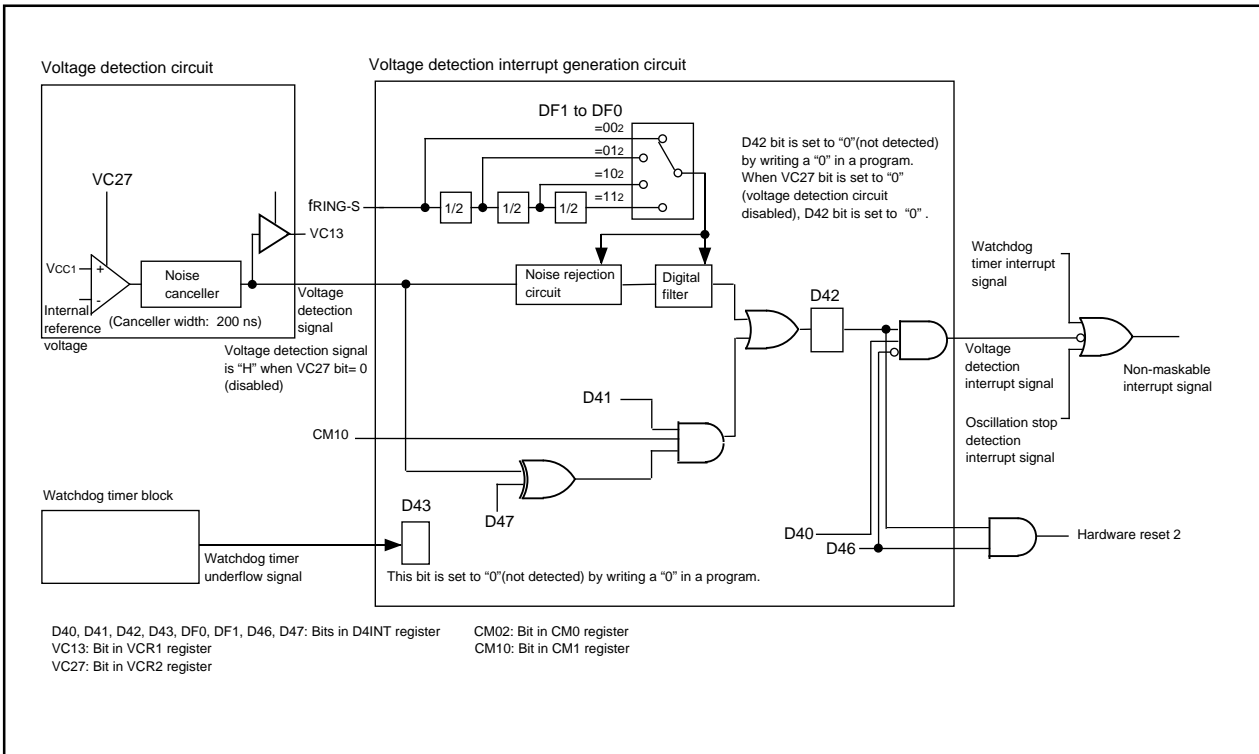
Voltage detection circuit

Voltage detection interrupt generation circuit

DF1 to DF0

$=00_2$
$=01_2$
$=10_2$
$=11_2$

D42 bit is set to "0"(not detected) by writing a "0" in a program. When VC27 bit is set to "0" (voltage detection circuit disabled), D42 bit is set to "0" .

VC27

fRING-S

1/2

1/2

1/2

VC13

VCC1

+

-

Noise canceller

Internal reference voltage

(Canceller width: 200 ns)

Voltage detection signal

Voltage detection signal is "H" when VC27 bit= 0 (disabled)

Noise rejection circuit

Digital filter

D42

Watchdog timer interrupt signal

Voltage detection interrupt signal

Non-maskable interrupt signal

Oscillation stop detection interrupt signal

D41

CM10

D47

Watchdog timer block

D43

Watchdog timer underflow signal

This bit is set to "0"(not detected) by writing a "0" in a program.

D40

D46

Hardware reset 2

D40, D41, D42, D43, DF0, DF1, D46, D47: Bits in D4INT register
VC13: Bit in VCR1 register
VC27: Bit in VCR2 register

CM02: Bit in CM0 register
CM10: Bit in CM1 register